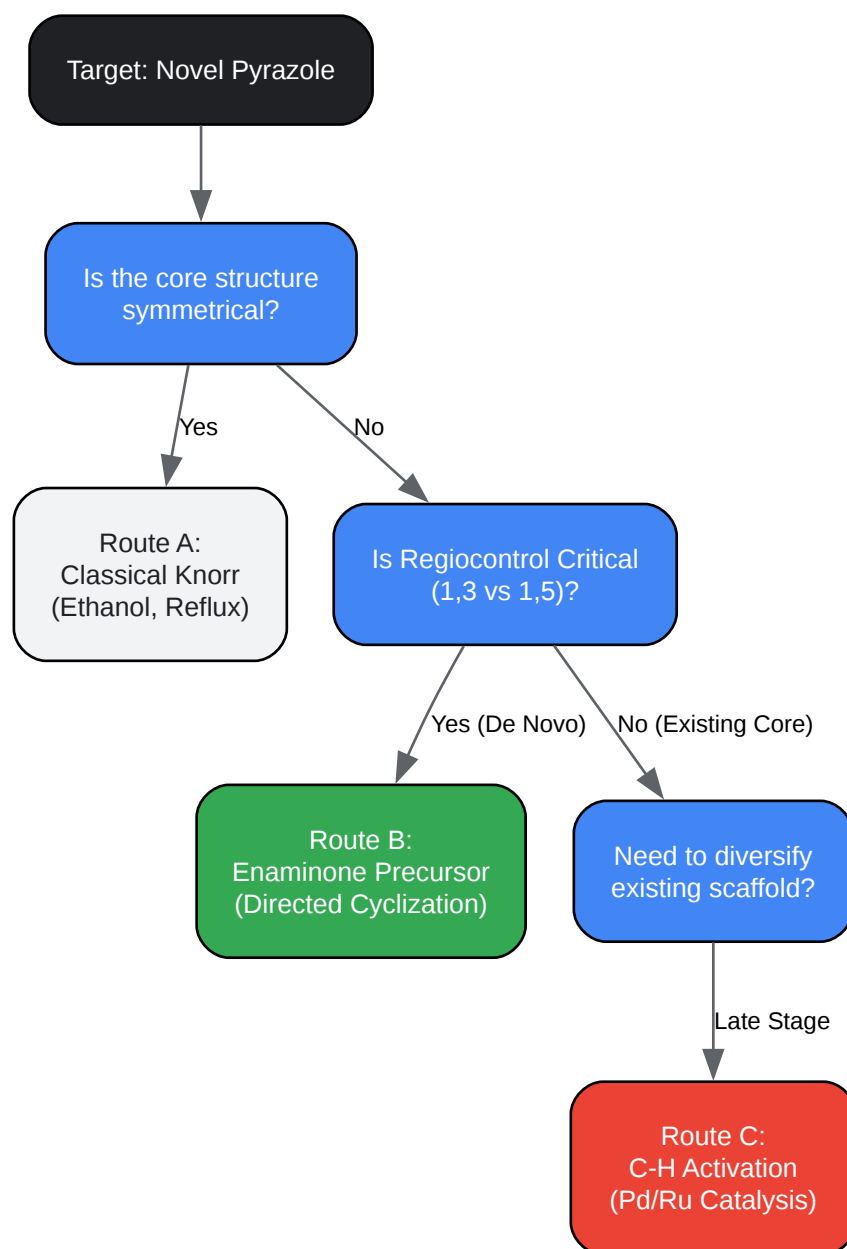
Target: Novel Pyrazole

Is the core structure symmetrical?

Yes

No

Route A: Classical Knorr (Ethanol, Reflux)

Is Regiocontrol Critical (1,3 vs 1,5)?

Yes (De Novo)

No (Existing Core)

Route B: Enaminone Precursor (Directed Cyclization)

Need to diversify existing scaffold?

Late Stage

Route C: C-H Activation (Pd/Ru Catalysis)